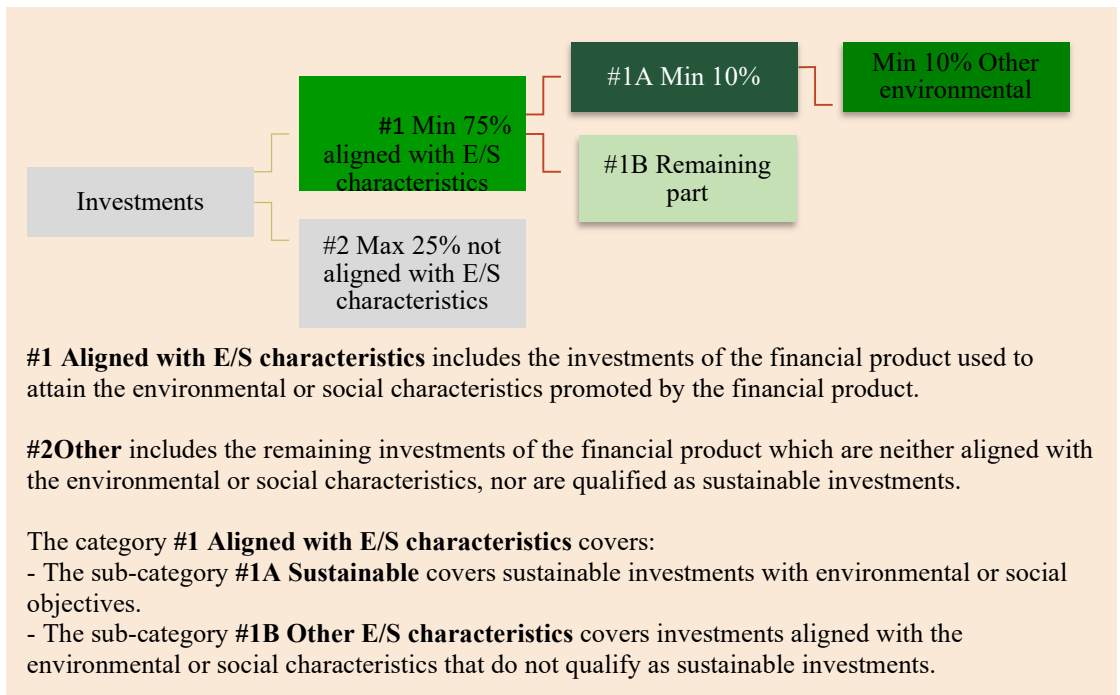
Investments

#1 Min 75% aligned with E/S characteristics

#2 Max 25% not aligned with E/S characteristics

#1A Min 10%

#1B Remaining part

Min 10% Other environmental

**#1 Aligned with E/S characteristics** includes the investments of the financial product used to attain the environmental or social characteristics promoted by the financial product.

**#2Other** includes the remaining investments of the financial product which are neither aligned with the environmental or social characteristics, nor are qualified as sustainable investments.

The category **#1 Aligned with E/S characteristics** covers:
- The sub-category **#1A Sustainable** covers sustainable investments with environmental or social objectives.
- The sub-category **#1B Other E/S characteristics** covers investments aligned with the environmental or social characteristics that do not qualify as sustainable investments.